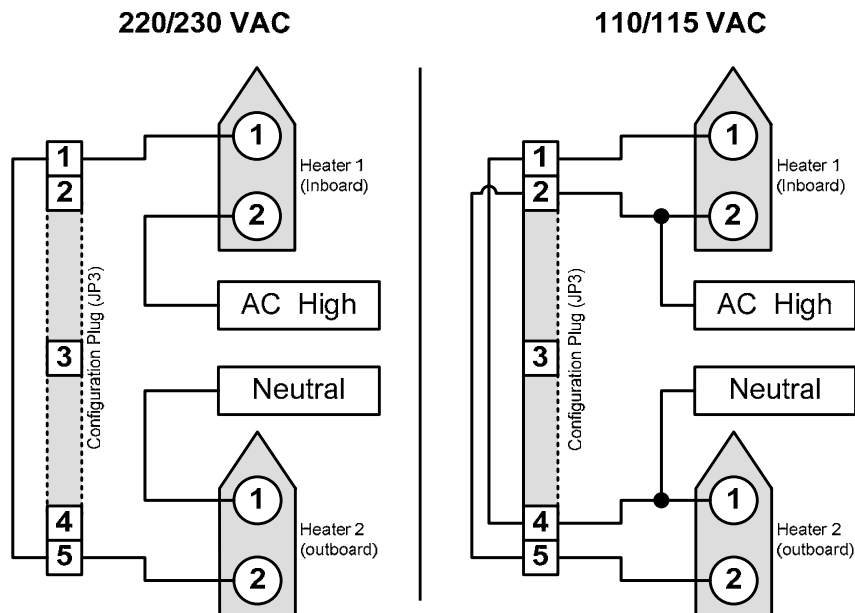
220/230 VAC

1
2
3
4
5
Configuration Plug (JP3)

1
Heater 1 (Inboard)
2

AC High

Neutral

1
Heater 2 (outboard)
2

110/115 VAC

1
2
3
4
5
Configuration Plug (JP3)

1
Heater 1 (Inboard)
2

AC High

Neutral

1
Heater 2 (outboard)
2